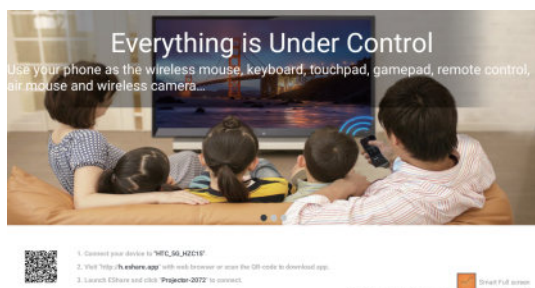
Everything is Under Control
Use your phone as the wireless mouse, keyboard, touchpad, gamepad, remote control, air mouse and wireless camera...

1. Connect your device to "HTC_5G_HZC15"
2. Visit "http://h.eshare.app" with web browser or scan the QR-code to download app.
3. Launch EShare and click "Projector-2072" to connect.

Smart Full screen